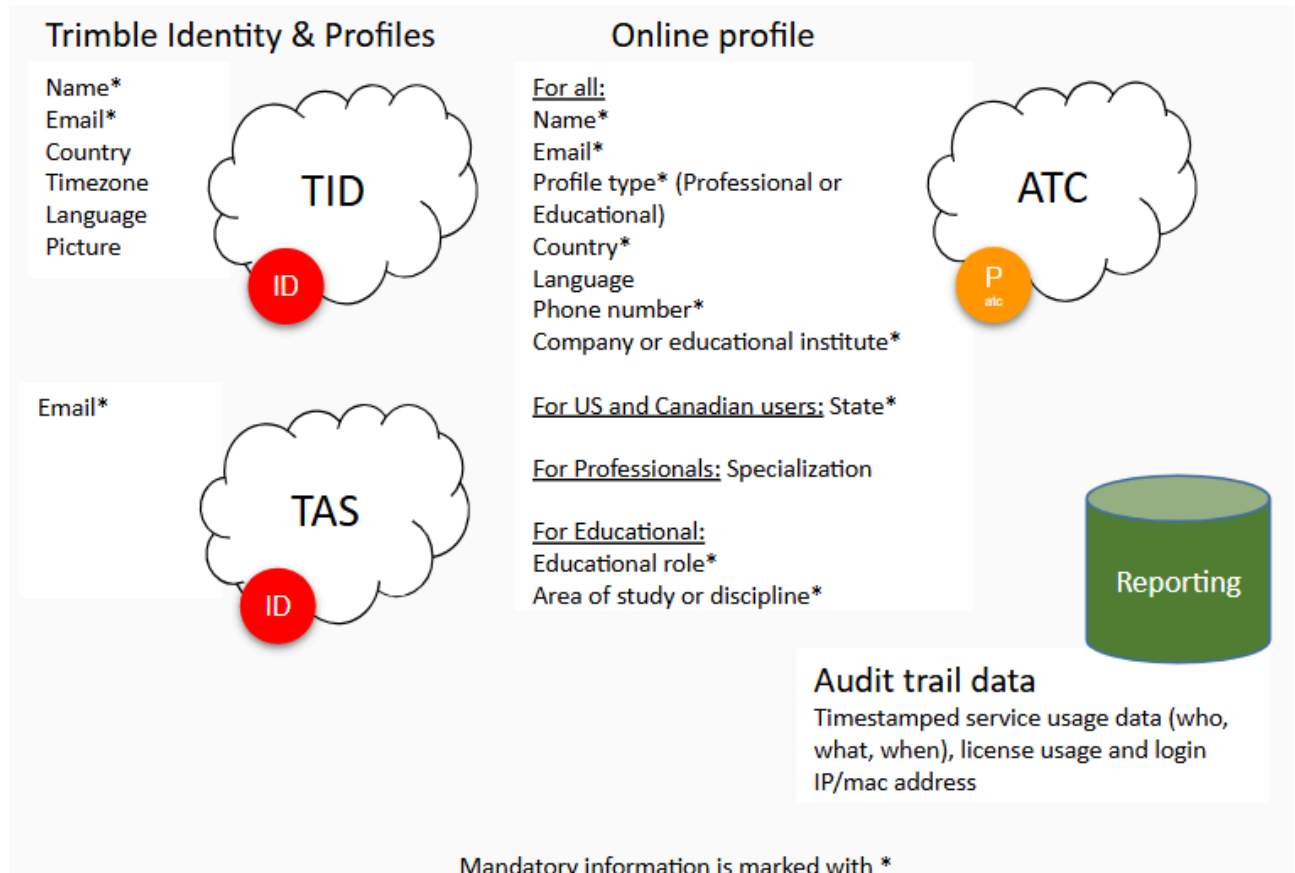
Trimble Identity & Profiles

Name*
Email*
Country
Timezone
Language
Picture

TID

ID

Email*

TAS

ID

Online profile

For all:
Name*
Email*
Profile type* (Professional or Educational)
Country*
Language
Phone number*
Company or educational institute*

For US and Canadian users: State*

For Professionals: Specialization

For Educational:
Educational role*
Area of study or discipline*

ATC

P
atc

Reporting

Audit trail data
Timestamped service usage data (who, what, when), license usage and login IP/mac address

Mandatory information is marked with *